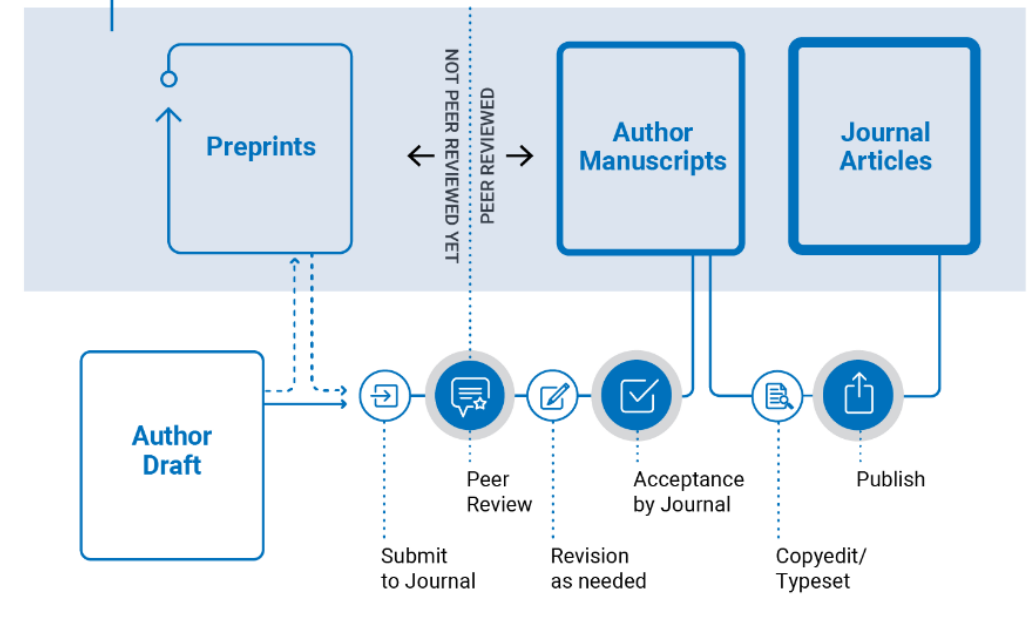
Preprints

NOT PEER REVIEWED YET

PEER REVIEWED

Author Manuscripts

Journal Articles

Author Draft

Submit to Journal

Peer Review

Revision as needed

Acceptance by Journal

Copyedit/ Typeset

Publish